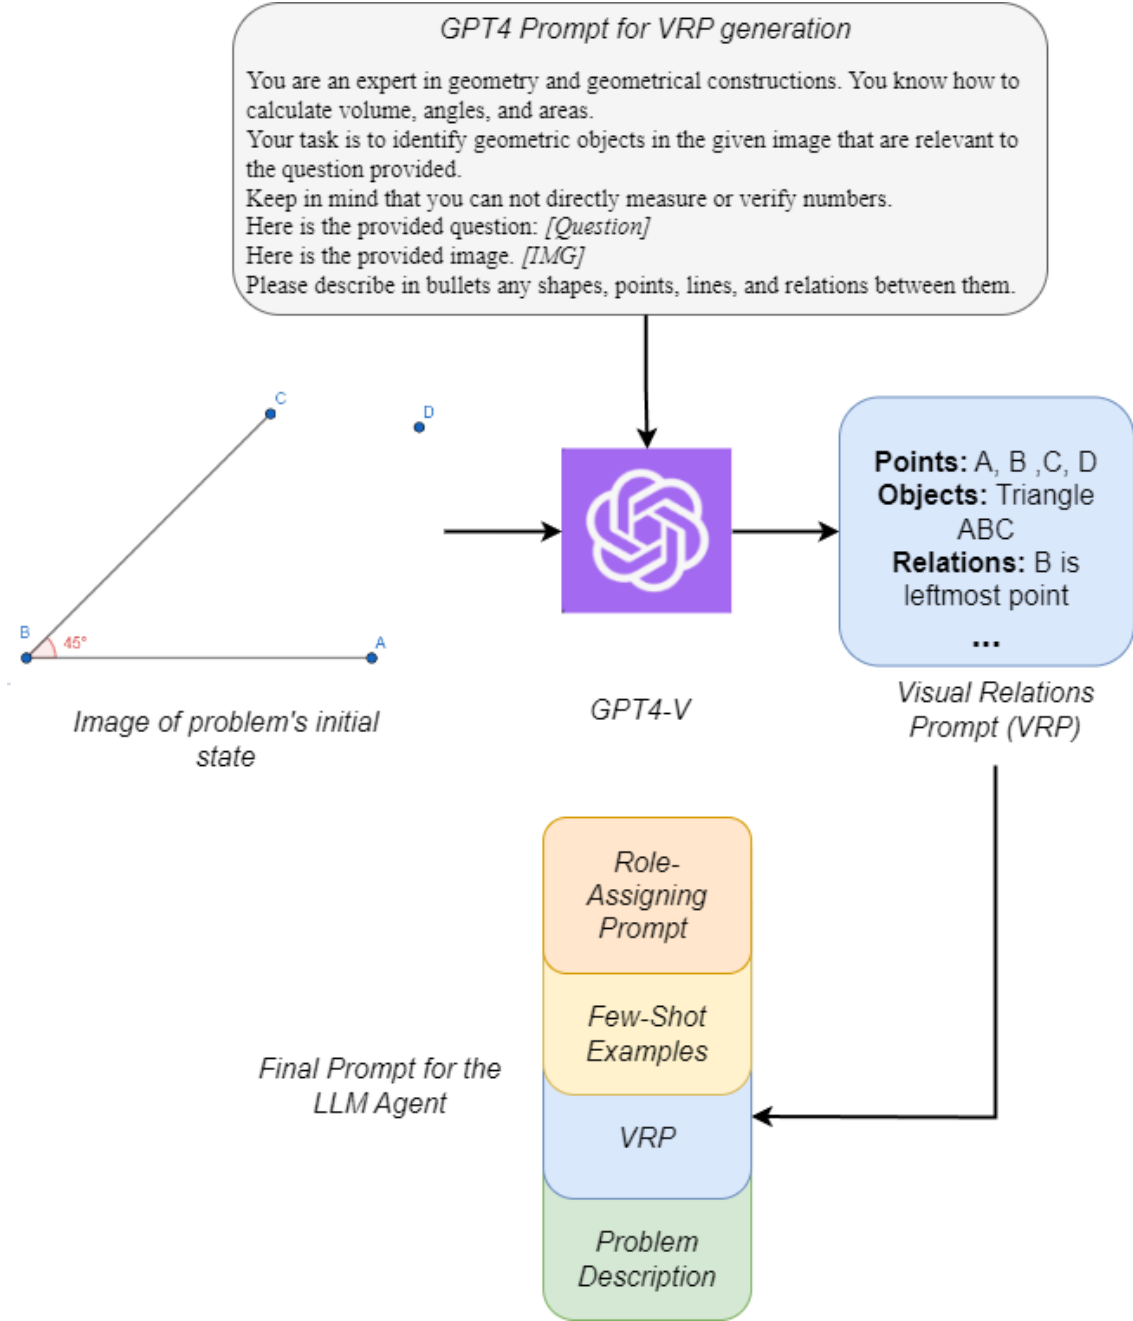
GPT4 Prompt for VRP generation

You are an expert in geometry and geometrical constructions. You know how to calculate volume, angles, and areas.
Your task is to identify geometric objects in the given image that are relevant to the question provided.
Keep in mind that you can not directly measure or verify numbers.
Here is the provided question: [Question]
Here is the provided image. [IMG]
Please describe in bullets any shapes, points, lines, and relations between them.

C
D
B
45°
A

Image of problem's initial state

GPT4-V

**Points:** A, B ,C, D
**Objects:** Triangle ABC
**Relations:** B is leftmost point
...

Visual Relations Prompt (VRP)

Role-Assigning Prompt

Few-Shot Examples

VRP

Problem Description

Final Prompt for the LLM Agent